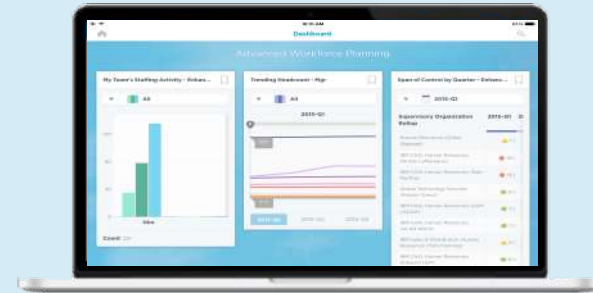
Dashboard

Advanced Workforce Planning

My Team's Staffing Activity - Enhan...

All

Count

Trending Headcount - Hgr

All

2015-Q1

Span of Control by Quarter - Enhanc...

2015-Q1

Supervisory Organization Rollup

2015-Q1

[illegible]